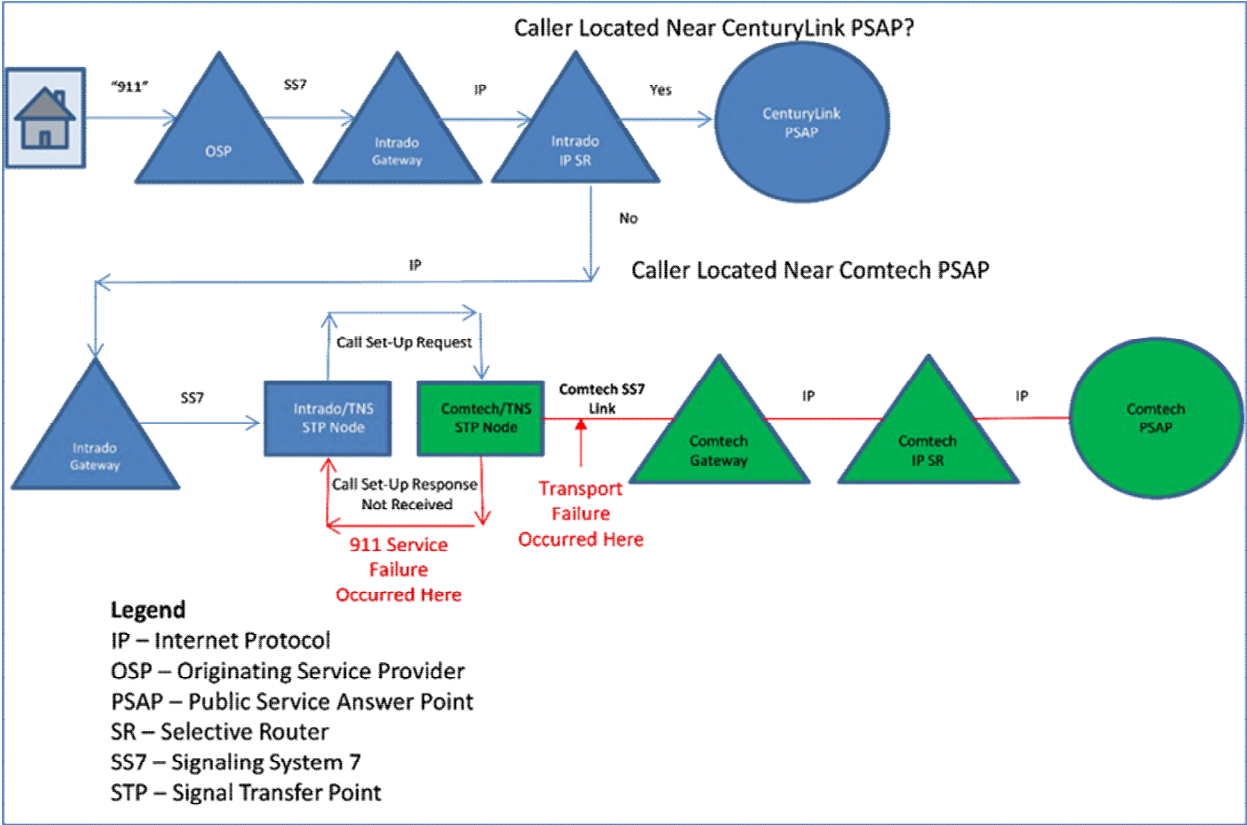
Caller Located Near CenturyLink PSAP?

"911"

OSP

SS7

Intrado Gateway

IP

Intrado IP SR

Yes

CenturyLink PSAP

No

IP

Caller Located Near Comtech PSAP

Intrado Gateway

SS7

Call Set-Up Request

Intrado/TNS STP Node

Comtech/TNS STP Node

Comtech SS7 Link

Comtech Gateway

IP

Comtech IP SR

IP

Comtech PSAP

Call Set-Up Response Not Received

911 Service Failure Occurred Here

Transport Failure Occurred Here

Legend
IP – Internet Protocol
OSP – Originating Service Provider
PSAP – Public Service Answer Point
SR – Selective Router
SS7 – Signaling System 7
STP – Signal Transfer Point